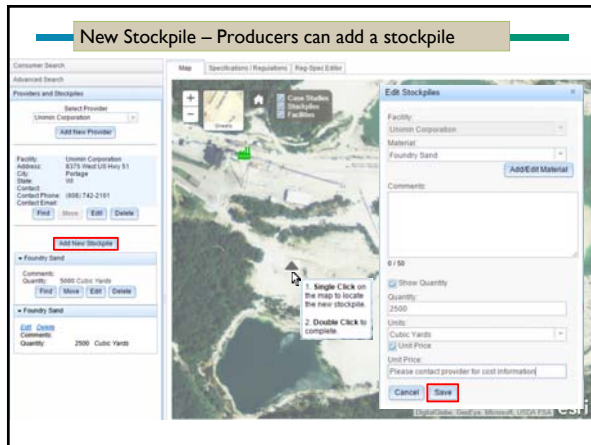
New Stockpile – Producers can add a stockpile

Consumer Search
Advanced Search
Providers and Stockpiles

Select Provider
Unimin Corporation
Add New Provider

Facility: Unimin Corporation
Address: 8375 West US Hwy 51
City: Portage
State: WI
Contact:
Contact Phone: (608) 742-2161
Contact Email:
Find Move Edit Delete

Add New Stockpile

Foundry Sand
Comments:
Quantity: 5000 Cubic Yards
Find Move Edit Delete

Foundry Sand
Edit Delete
Comments:
Quantity: 2500 Cubic Yards

Map Specifications / Regulations Reg-Spec Editor

Case Studies
Stockpiles
Facilities

1. Single Click on the map to locate the new stockpile.
2. Double Click to complete.

Edit Stockpiles
Facility:
Unimin Corporation
Material:
Foundry Sand
Add/Edit Material
Comments:
0 / 50
Show Quantity
Quantity:
2500
Units:
Cubic Yards
Unit Price
Unit Price:
Please contact provider for cost information
Cancel Save

DigitalGlobe, GeoEye, Microsoft, USDA FSA esri